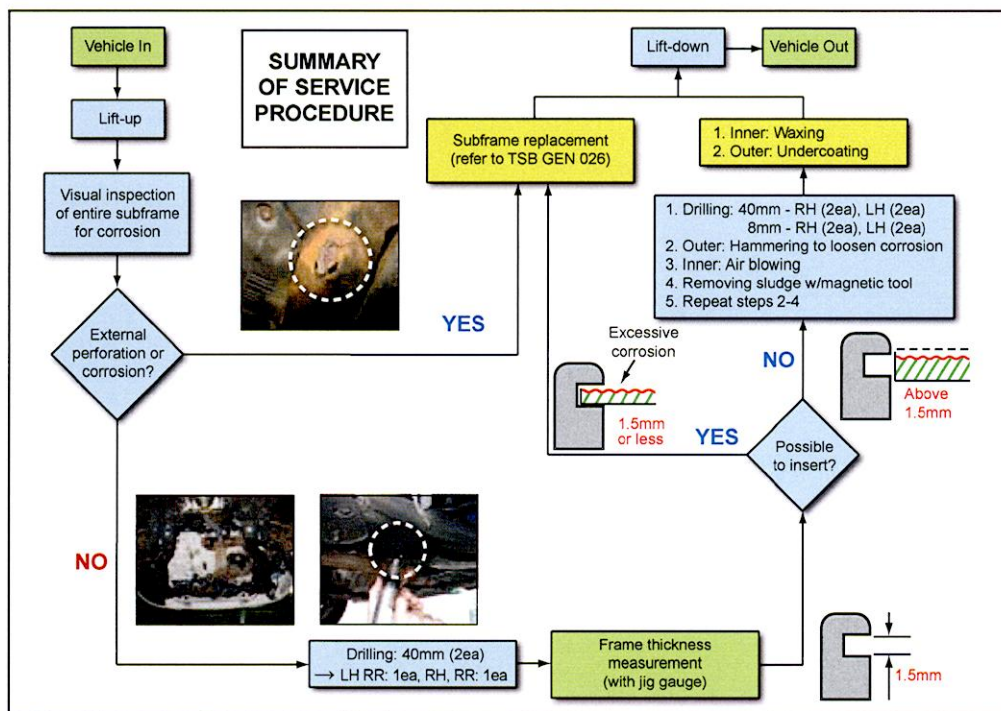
Vehicle In

SUMMARY OF SERVICE PROCEDURE

Lift-up

Visual inspection of entire subframe for corrosion

External perforation or corrosion?

YES

NO

Lift-down

Vehicle Out

Subframe replacement (refer to TSB GEN 026)

1. Inner: Waxing
2. Outer: Undercoating

1. Drilling: 40mm - RH (2ea), LH (2ea)
8mm - RH (2ea), LH (2ea)
2. Outer: Hammering to loosen corrosion
3. Inner: Air blowing
4. Removing sludge w/magnetic tool
5. Repeat steps 2-4

Excessive corrosion

1.5mm or less

YES

NO

Above 1.5mm

Possible to insert?

Drilling: 40mm (2ea)
→ LH RR: 1ea, RH, RR: 1ea

Frame thickness measurement (with jig gauge)

1.5mm